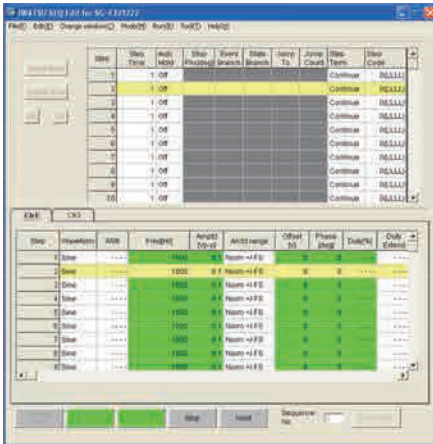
IWATSU SEQ Edit for SG-4311/4322

File(F) Edit(E) Change window(C) Mode(M) Run(R) Tool(T) Help(H)

| Step | Step Time | Multi Wave | Stop Phase | Event Branch | State Branch | Jump To | Jump Count | Step Term | Step Code |
|---|---|---|---|---|---|---|---|---|---|
| 1 | 1 | Off | | | | | | Continue | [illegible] |
| 2 | 1 | Off | | | | | | Continue | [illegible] |
| 3 | 1 | Off | | | | | | Continue | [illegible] |
| 4 | 1 | Off | | | | | | Continue | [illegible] |
| 5 | 1 | Off | | | | | | Continue | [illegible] |
| 6 | 1 | Off | | | | | | Continue | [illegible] |
| 7 | 1 | Off | | | | | | Continue | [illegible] |
| 8 | 1 | Off | | | | | | Continue | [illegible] |
| 9 | 1 | Off | | | | | | Continue | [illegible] |
| 10 | 1 | Off | | | | | | Continue | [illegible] |

CH1 CH2

| Step | Waveform | ARB | Freq[Hz] | Ampl[Vp-p] | Ampl range | Offset [V] | Phase [deg] | Duty[%] | Duty Extend |
|---|---|---|---|---|---|---|---|---|---|
| 1 | Sine | ---- | 1000 | 0.1 | Norm +/-FS | 0 | 0 | | ---- |
| 2 | Sine | ---- | 1000 | 0.1 | Norm +/-FS | 0 | 0 | | ---- |
| 3 | Sine | ---- | 1000 | 0.1 | Norm +/-FS | 0 | 0 | | ---- |
| 4 | Sine | ---- | 1000 | 0.1 | Norm +/-FS | 0 | 0 | | ---- |
| 5 | Sine | ---- | 1000 | 0.1 | Norm +/-FS | 0 | 0 | | ---- |
| 6 | Sine | ---- | 1000 | 0.1 | Norm +/-FS | 0 | 0 | | ---- |
| 7 | Sine | ---- | 1000 | 0.1 | Norm +/-FS | 0 | 0 | | ---- |
| 8 | Sine | ---- | 1000 | 0.1 | Norm +/-FS | 0 | 0 | | ---- |
| 9 | Sine | ---- | 1000 | 0.1 | Norm +/-FS | 0 | 0 | | ---- |

Stop Hold Sequence No